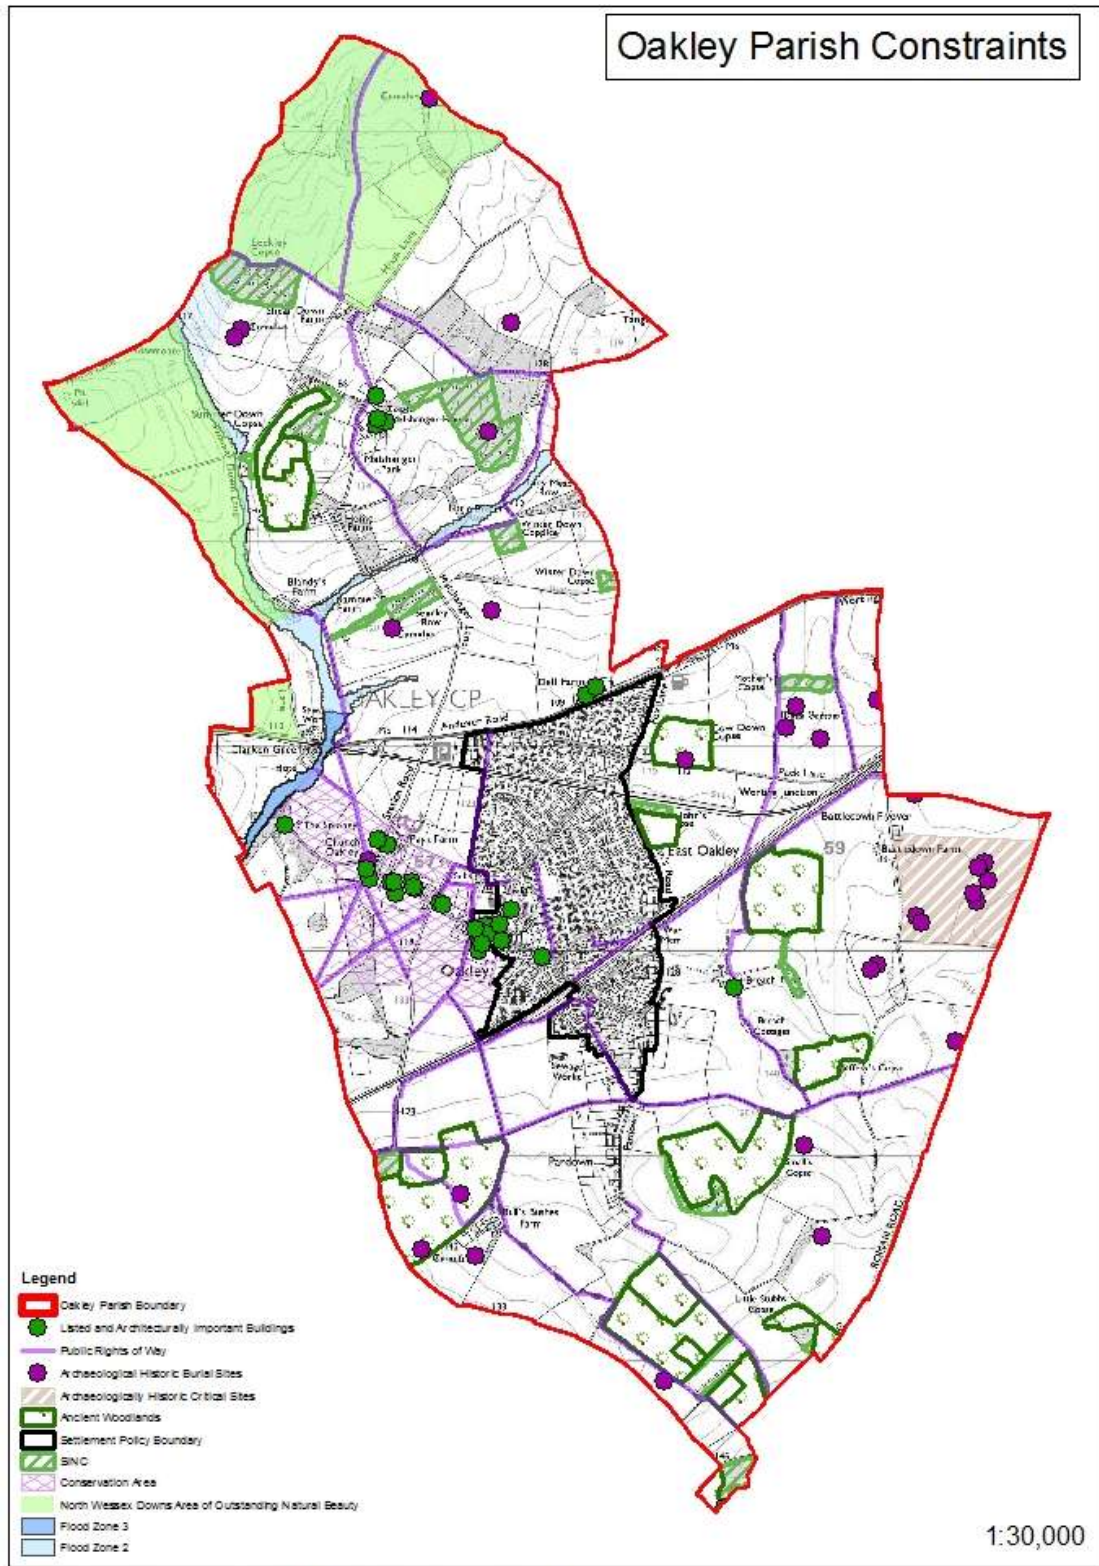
Oakley Parish Constraints

OAKLEY CP

East Oakley

Oakley

Legend
Oakley Parish Boundary
Listed and Architecturally Important Buildings
Public Rights of Way
Archaeological Historic Burial Sites
Archaeologically Historic Critical Sites
Ancient Woodlands
Settlement Policy Boundary
SINC
Conservation Area
North Wessex Downs Area of Outstanding Natural Beauty
Flood Zone 3
Flood Zone 2

1:30,000